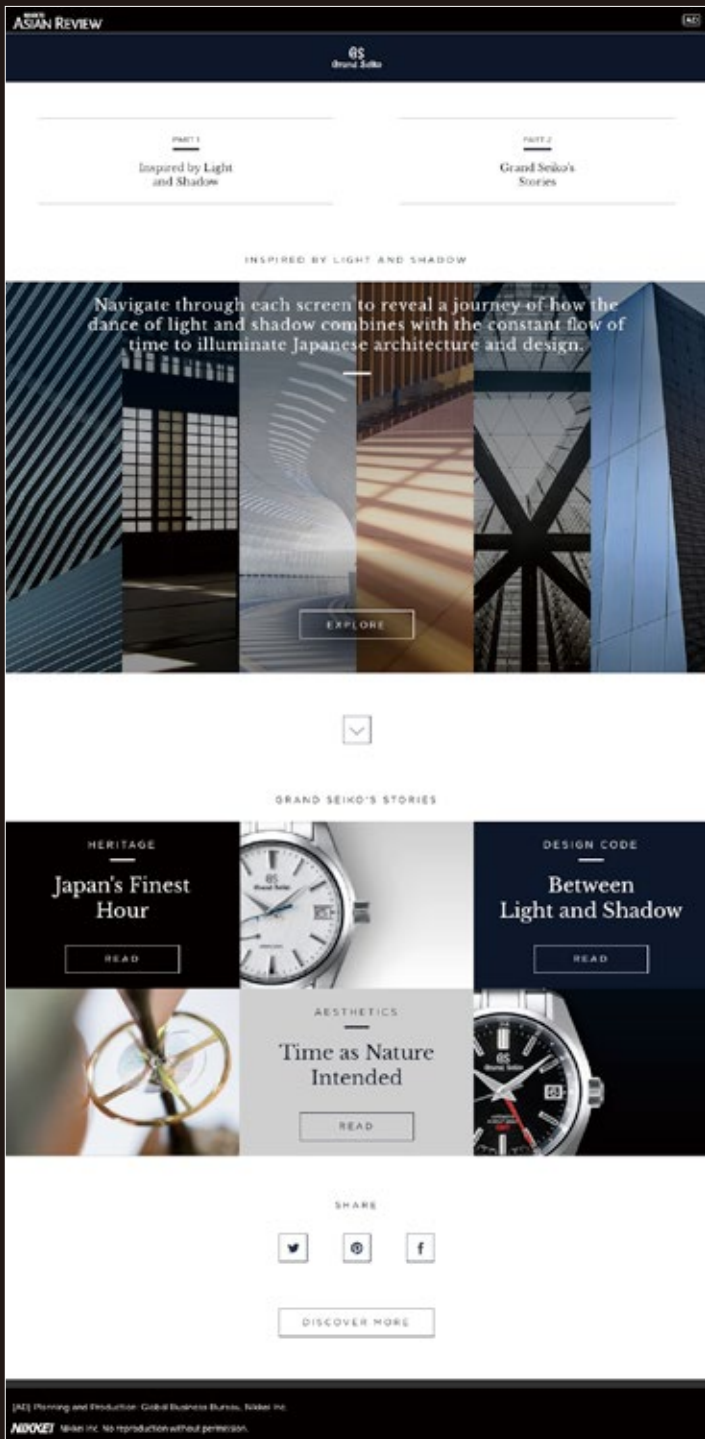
NIKKEI ASIAN REVIEW

[AD]

GS Grand Seiko

PART 1
Inspired by Light and Shadow

PART 2
Grand Seiko's Stories

INSPIRED BY LIGHT AND SHADOW

Navigate through each screen to reveal a journey of how the dance of light and shadow combines with the constant flow of time to illuminate Japanese architecture and design.

EXPLORE

GRAND SEIKO'S STORIES

HERITAGE
Japan's Finest Hour
READ

DESIGN CODE
Between Light and Shadow
READ

AESTHETICS
Time as Nature Intended
READ

SHARE

DISCOVER MORE

[AD] Planning and Production: Global Business Bureau, Nikkei Inc.

NIKKEI Nikkei Inc. No reproduction without permission.